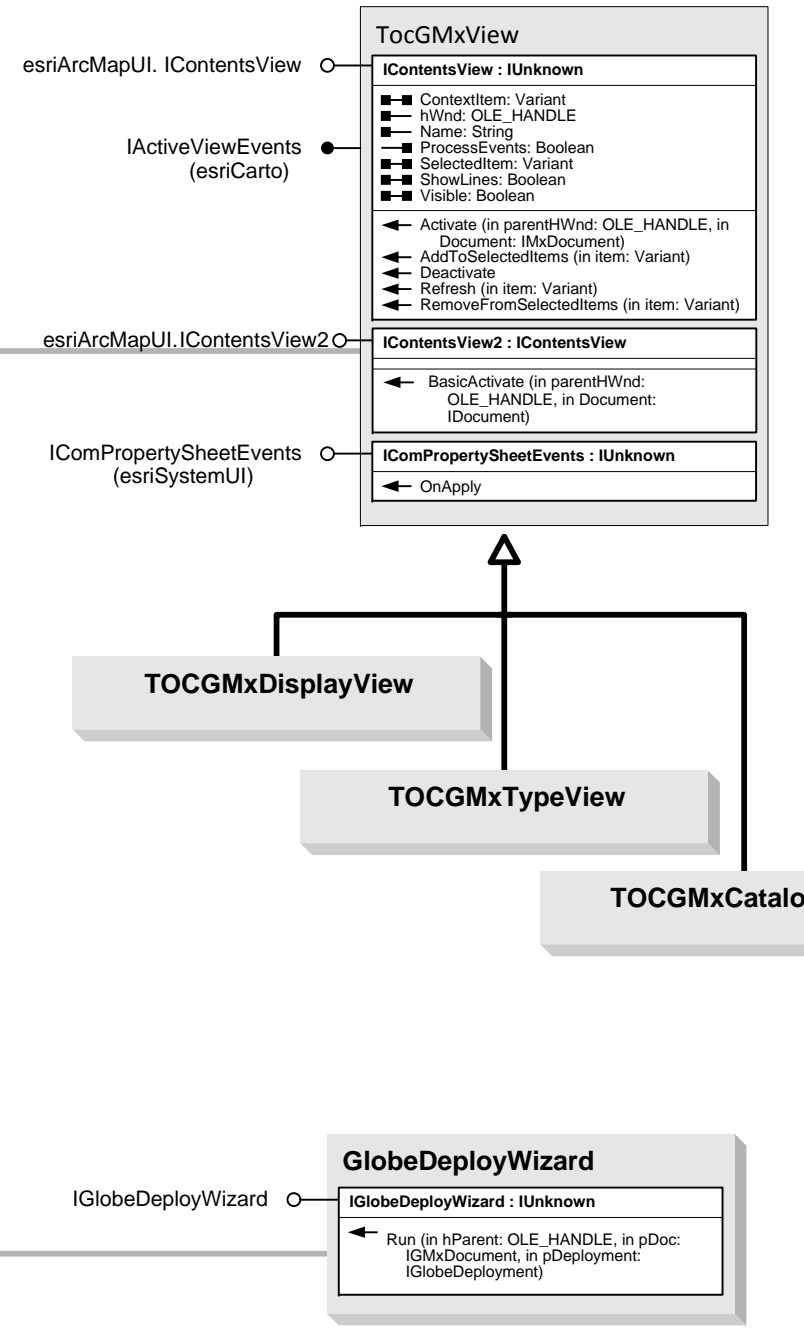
TocGMxView

esriArcMapUI. IContentsView

IContentsView : IUnknown

ContextItem: Variant
hWnd: OLE_HANDLE
Name: String
ProcessEvents: Boolean
SelectedItem: Variant
ShowLines: Boolean
Visible: Boolean

IActiveViewEvents (esriCarto)

Activate (in parentHWnd: OLE_HANDLE, in Document: IMxDocument)
AddToSelectedItems (in item: Variant)
Deactivate
Refresh (in item: Variant)
RemoveFromSelectedItems (in item: Variant)

esriArcMapUI.IContentsView2

IContentsView2 : IContentsView

BasicActivate (in parentHWnd: OLE_HANDLE, in Document: IDocument)

IComPropertySheetEvents (esriSystemUI)

IComPropertySheetEvents : IUnknown

OnApply

TOCGMxDisplayView

TOCGMxTypeView

TOCGMxCatalo

GlobeDeployWizard

IGlobeDeployWizard

IGlobeDeployWizard : IUnknown

Run (in hParent: OLE_HANDLE, in pDoc: IGMxDocument, in pDeployment: IGlobeDeployment)